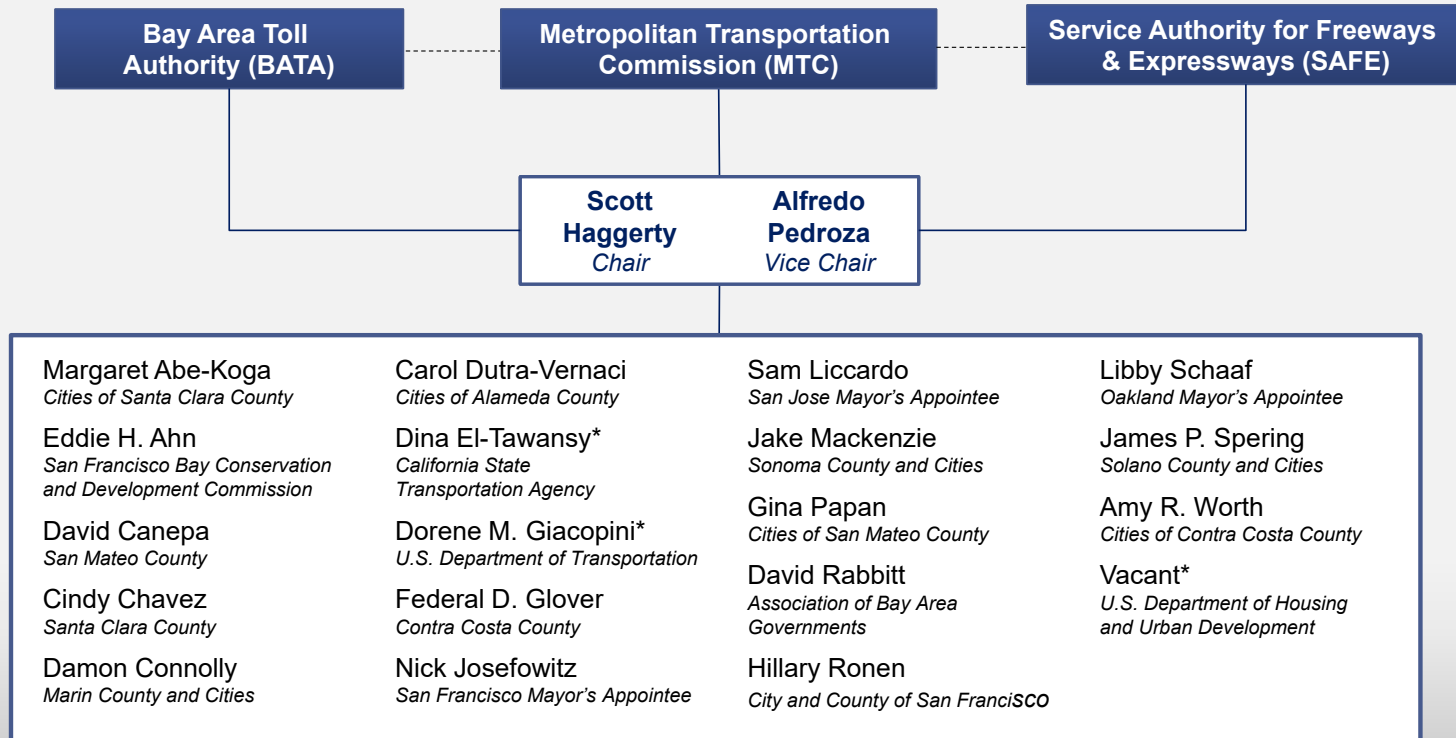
Bay Area Toll Authority (BATA)

Metropolitan Transportation Commission (MTC)

Service Authority for Freeways & Expressways (SAFE)

Scott Haggerty
Chair

Alfredo Pedroza
Vice Chair

Margaret Abe-Koga
Cities of Santa Clara County

Eddie H. Ahn
San Francisco Bay Conservation and Development Commission

David Canepa
San Mateo County

Cindy Chavez
Santa Clara County

Damon Connolly
Marin County and Cities

Carol Dutra-Vernaci
Cities of Alameda County

Dina El-Tawansy*
California State Transportation Agency

Dorene M. Giacopini*
U.S. Department of Transportation

Federal D. Glover
Contra Costa County

Nick Josefowitz
San Francisco Mayor's Appointee

Sam Liccardo
San Jose Mayor's Appointee

Jake Mackenzie
Sonoma County and Cities

Gina Papan
Cities of San Mateo County

David Rabbitt
Association of Bay Area Governments

Hillary Ronen
City and County of San FranciSCO

Libby Schaaf
Oakland Mayor's Appointee

James P. Spering
Solano County and Cities

Amy R. Worth
Cities of Contra Costa County

Vacant*
U.S. Department of Housing and Urban Development